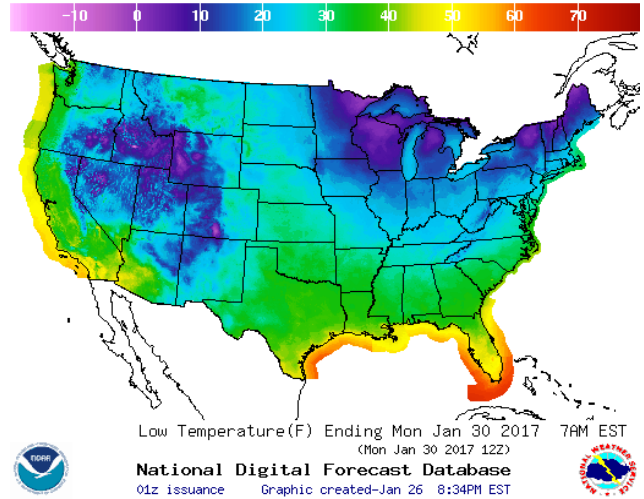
−10 0 10 20 30 40 50 60 70

Low Temperature(F) Ending Mon Jan 30 2017 7AM EST
(Mon Jan 30 2017 12Z)

NOAA

National Digital Forecast Database

01z issuance Graphic created-Jan 26 8:34PM EST

NATIONAL WEATHER SERVICE